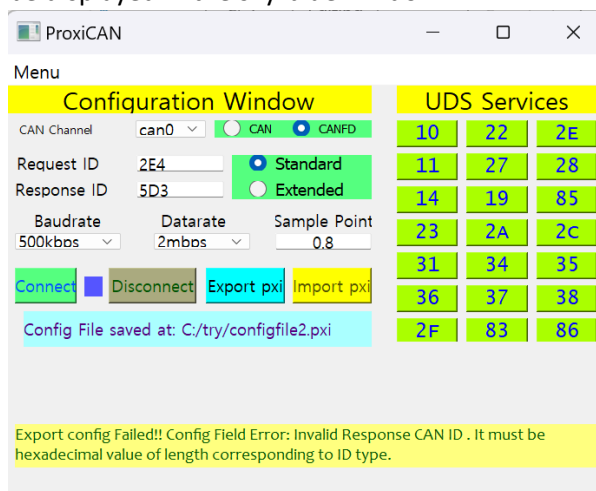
ProxiCAN

Menu

Configuration Window

CAN Channel can0 CAN CANFD

Request ID 2E4

Response ID 5D3

Standard

Extended

Baudrate 500kbps

Datarate 2mbps

Sample Point 0.8

Connect Disconnect Export pxi Import pxi

Config File saved at: C:/try/configfile2.pxi

UDS Services

| 10 | 22 | 2E |
|---|---|---|
| 11 | 27 | 28 |
| 14 | 19 | 85 |
| 23 | 2A | 2C |
| 31 | 34 | 35 |
| 36 | 37 | 38 |
| 2F | 83 | 86 |

Export config Failed!! Config Field Error: Invalid Response CAN ID . It must be hexadecimal value of length corresponding to ID type.